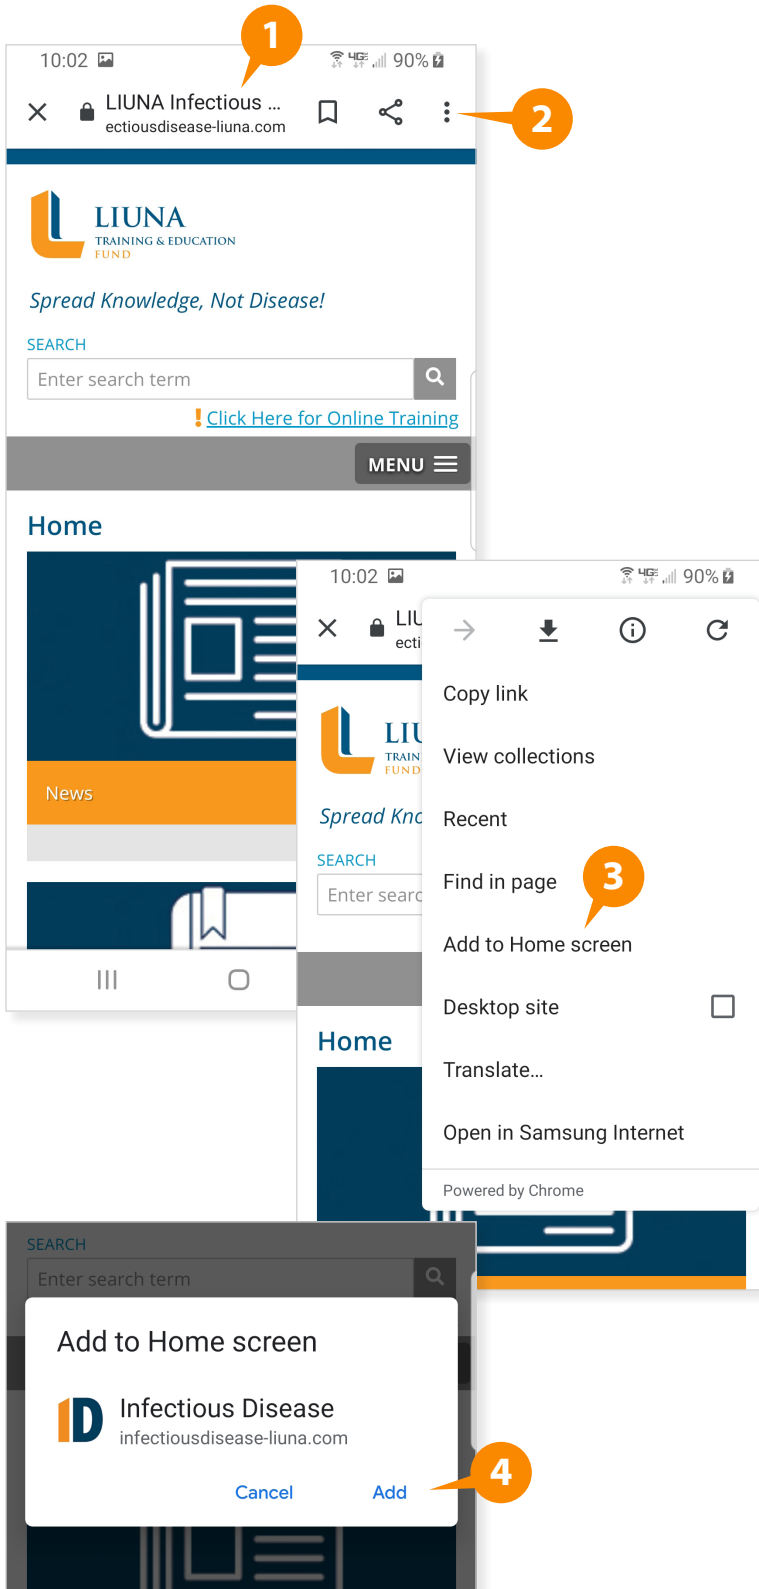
1

10:02 90%

LIUNA Infectious ...
ectiousdisease-liuna.com

2

LIUNA
TRAINING & EDUCATION
FUND

Spread Knowledge, Not Disease!

SEARCH

Enter search term

! Click Here for Online Training

MENU

Home

News

10:02 90%

LIU
ecti

LIU
TRAIN
FUND

Spread Kno

SEARCH

Enter searc

Home

Copy link

View collections

Recent

Find in page

3

Add to Home screen

Desktop site

Translate...

Open in Samsung Internet

Powered by Chrome

SEARCH

Enter search term

Add to Home screen

Infectious Disease
infectiousdisease-liuna.com

Cancel

Add

4